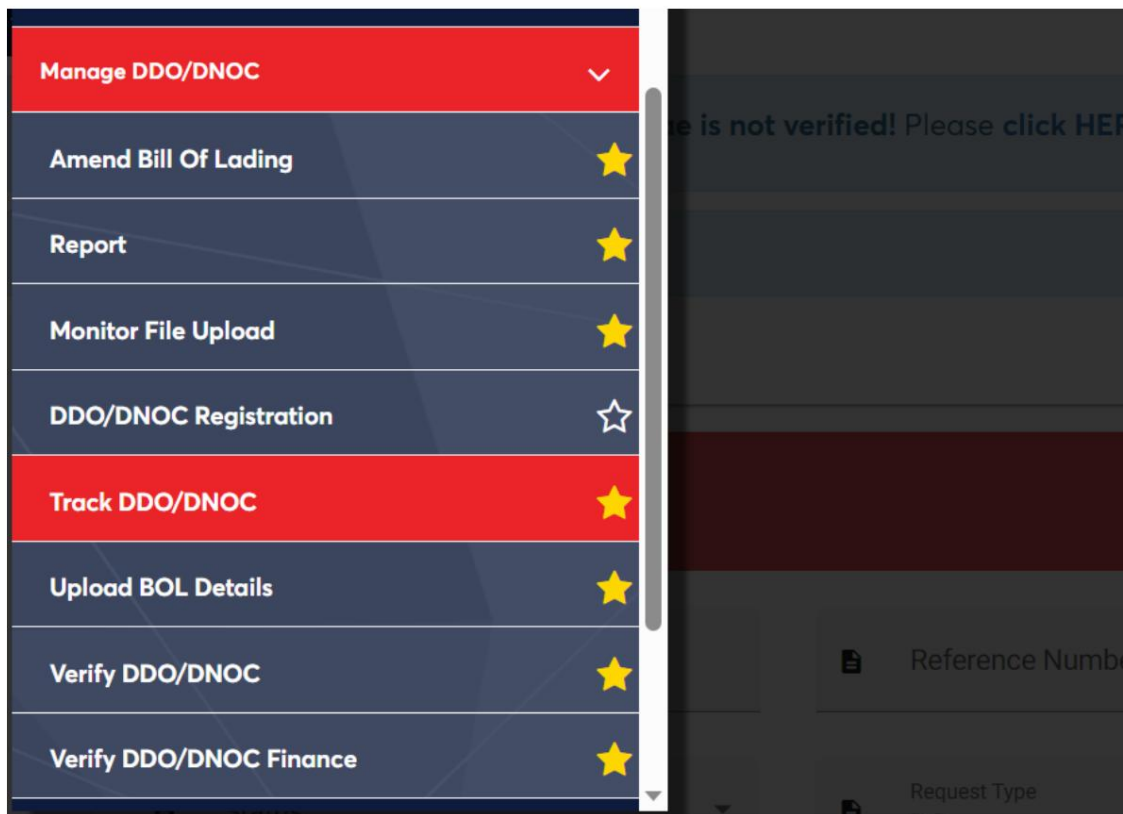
Manage DDO/DNOC

Amend Bill Of Lading

Report

Monitor File Upload

DDO/DNOC Registration

Track DDO/DNOC

Upload BOL Details

Verify DDO/DNOC

Verify DDO/DNOC Finance

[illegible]e is not verified! Please click HE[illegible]

Reference Numb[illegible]

Request Type